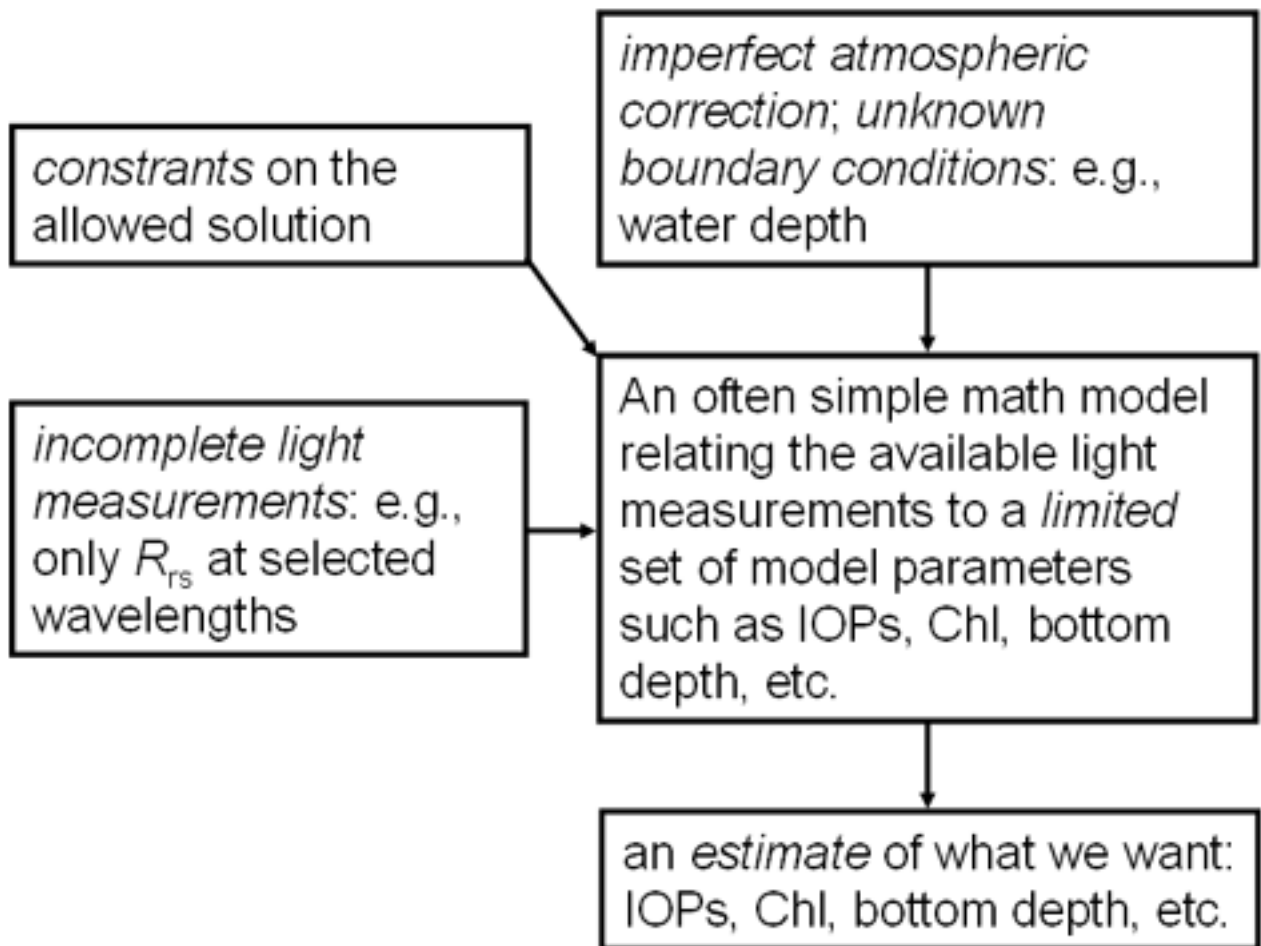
imperfect atmospheric correction; unknown boundary conditions: e.g., water depth

constrants on the allowed solution

incomplete light measurements: e.g., only $R_{rs}$ at selected wavelengths

An often simple math model relating the available light measurements to a limited set of model parameters such as IOPs, Chl, bottom depth, etc.

an estimate of what we want: IOPs, Chl, bottom depth, etc.